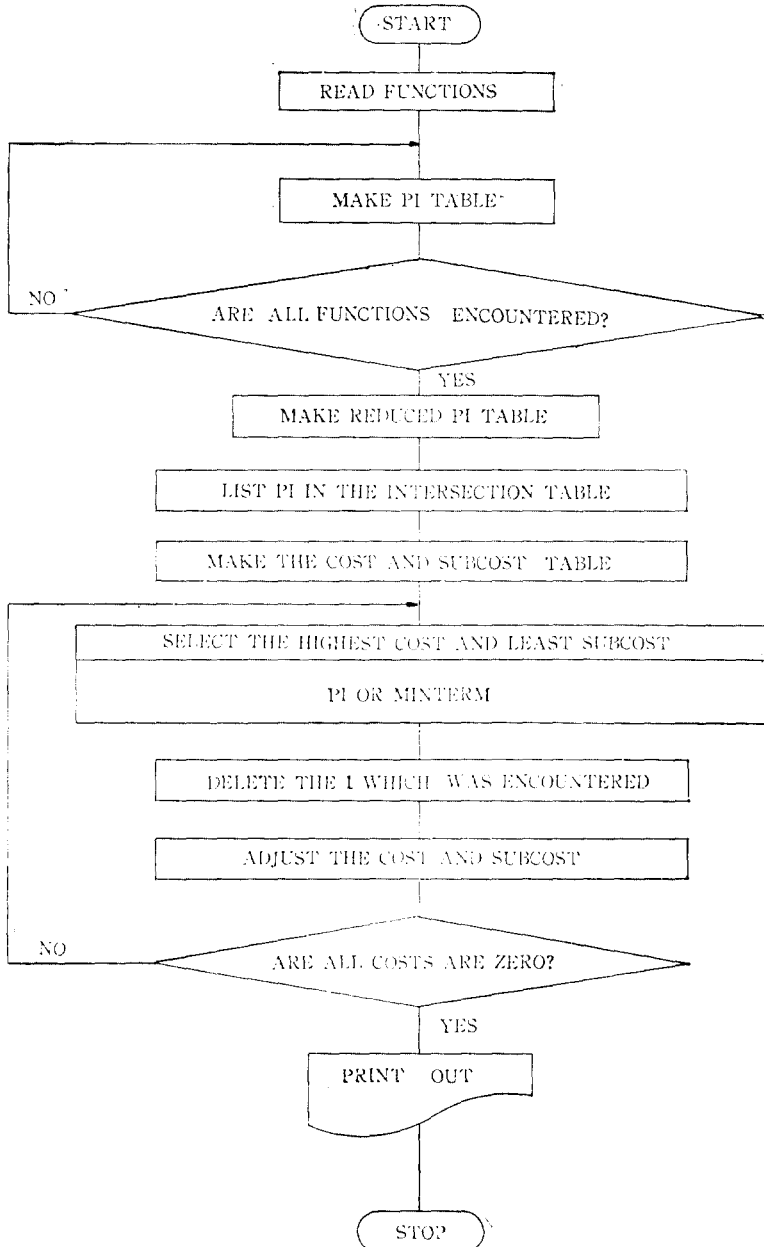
START

READ FUNCTIONS

MAKE PI TABLE

NO

ARE ALL FUNCTIONS ENCOUNTERED?

YES

MAKE REDUCED PI TABLE

LIST PI IN THE INTERSECTION TABLE

MAKE THE COST AND SUBCOST TABLE

SELECT THE HIGHEST COST AND LEAST SUBCOST

PI OR MINTERM

DELETE THE 1 WHICH WAS ENCOUNTERED

ADJUST THE COST AND SUBCOST

NO

ARE ALL COSTS ARE ZERO?

YES

PRINT OUT

STOP